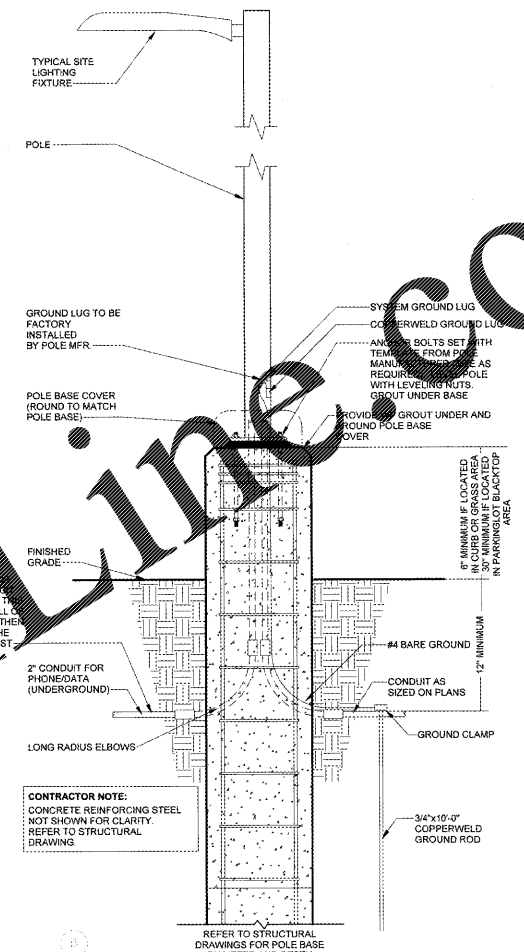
TYPICAL SITE LIGHTING FIXTURE

POLE

GROUND LUG TO BE FACTORY INSTALLED BY POLE MFR.

POLE BASE COVER (ROUND TO MATCH POLE BASE)

SYSTEM GROUND LUG

COPPERWELD GROUND LUG

ANCHOR BOLTS SET WITH TEMPLATE FROM POLE MANUFACTURER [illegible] AS REQUIRED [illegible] POLE WITH LEVELING NUTS. GROUT UNDER BASE

PROVIDE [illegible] GROUT UNDER AND AROUND POLE BASE COVER

6" MINIMUM IF LOCATED IN CURB OR GRASS AREA 30" MINIMUM IF LOCATED IN PARKINGLOT BLACKTOP AREA

FINISHED GRADE

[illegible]

#4 BARE GROUND

12" MINIMUM

2" CONDUIT FOR PHONE/DATA (UNDERGROUND)

CONDUIT AS SIZED ON PLANS

GROUND CLAMP

LONG RADIUS ELBOWS

CONTRACTOR NOTE:
CONCRETE REINFORCING STEEL NOT SHOWN FOR CLARITY. REFER TO STRUCTURAL DRAWING.

3/4"x10'-0" COPPERWELD GROUND ROD

REFER TO STRUCTURAL DRAWINGS FOR POLE BASE

B